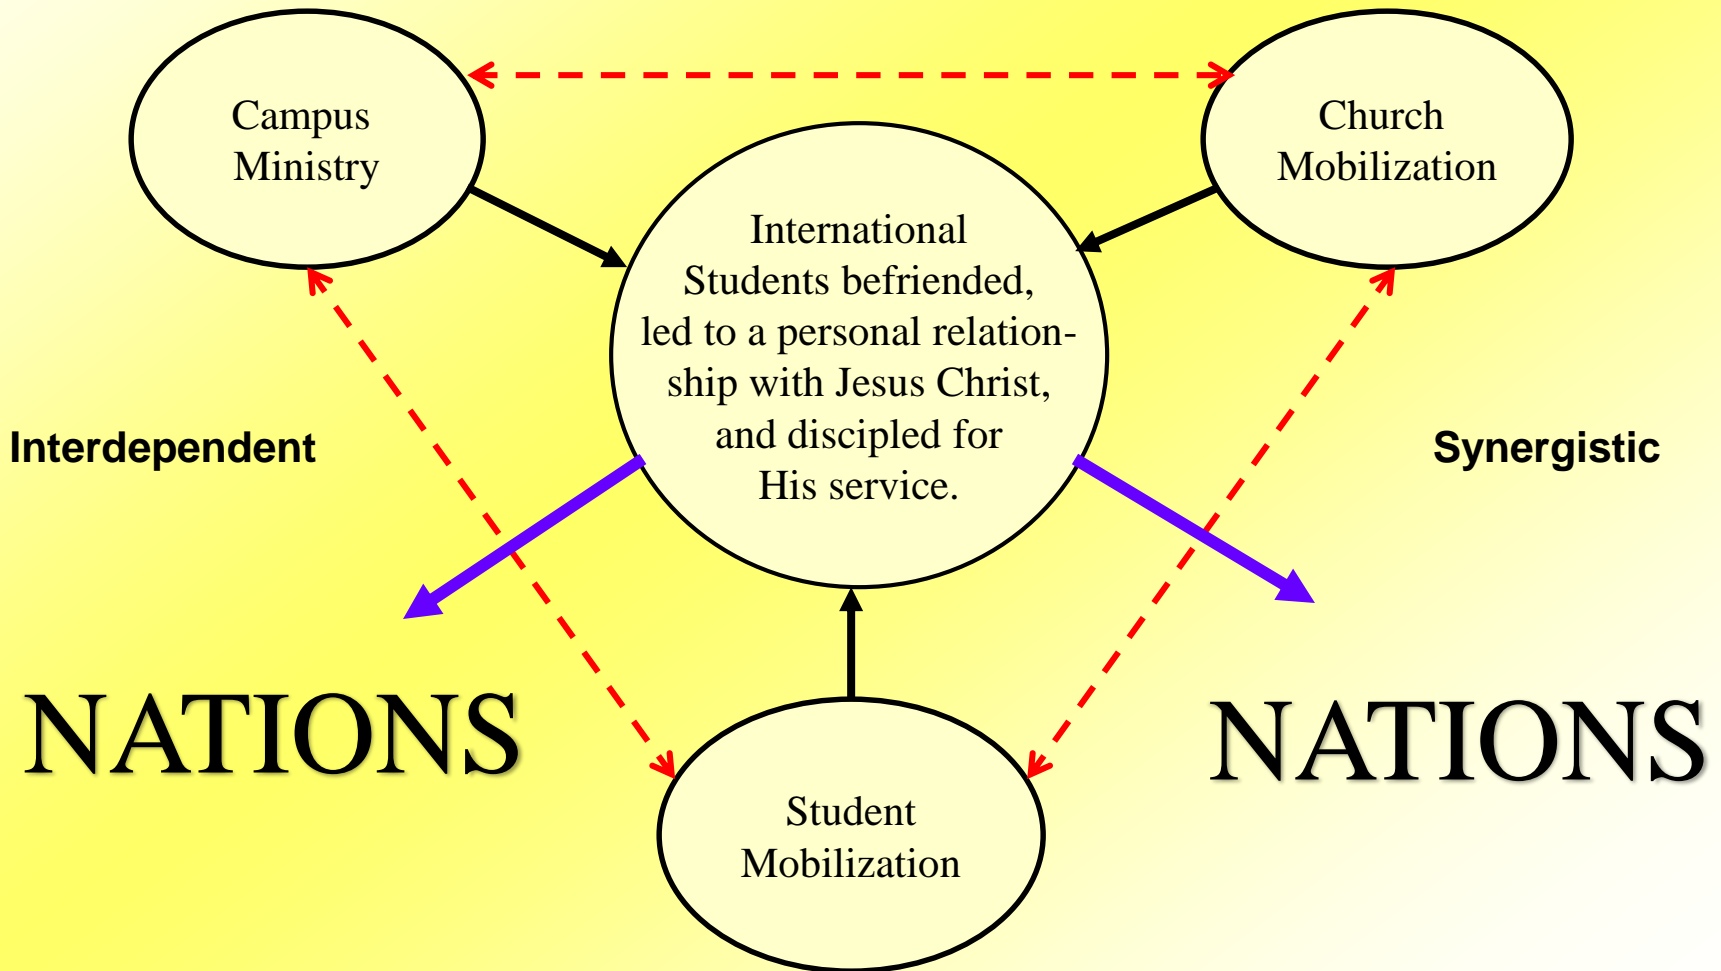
Campus Ministry

Church Mobilization

International Students befriended, led to a personal relationship with Jesus Christ, and discipled for His service.

Interdependent

Synergistic

NATIONS

NATIONS

Student Mobilization